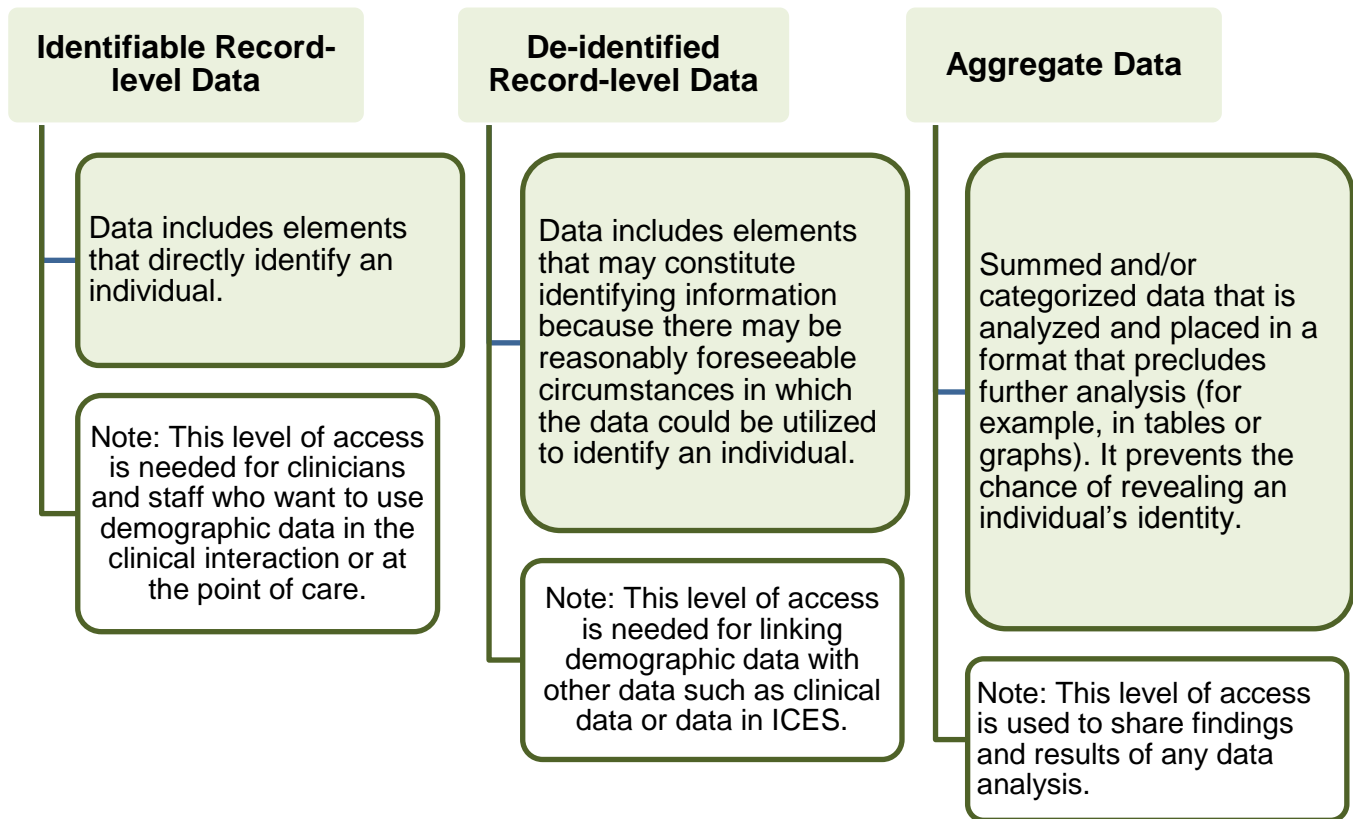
Identifiable Record-level Data

Data includes elements that directly identify an individual.

Note: This level of access is needed for clinicians and staff who want to use demographic data in the clinical interaction or at the point of care.

De-identified Record-level Data

Data includes elements that may constitute identifying information because there may be reasonably foreseeable circumstances in which the data could be utilized to identify an individual.

Note: This level of access is needed for linking demographic data with other data such as clinical data or data in ICES.

Aggregate Data

Summed and/or categorized data that is analyzed and placed in a format that precludes further analysis (for example, in tables or graphs). It prevents the chance of revealing an individual's identity.

Note: This level of access is used to share findings and results of any data analysis.